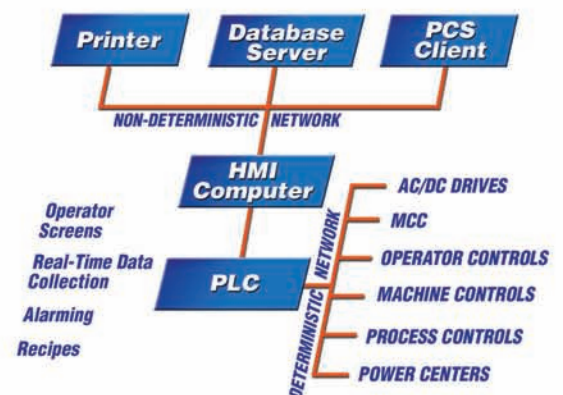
Printer

Database Server

PCS Client

NON-DETERMINISTIC NETWORK

HMI Computer

Operator Screens

Real-Time Data Collection

Alarming

Recipes

PLC

DETERMINISTIC NETWORK

AC/DC DRIVES

MCC

OPERATOR CONTROLS

MACHINE CONTROLS

PROCESS CONTROLS

POWER CENTERS